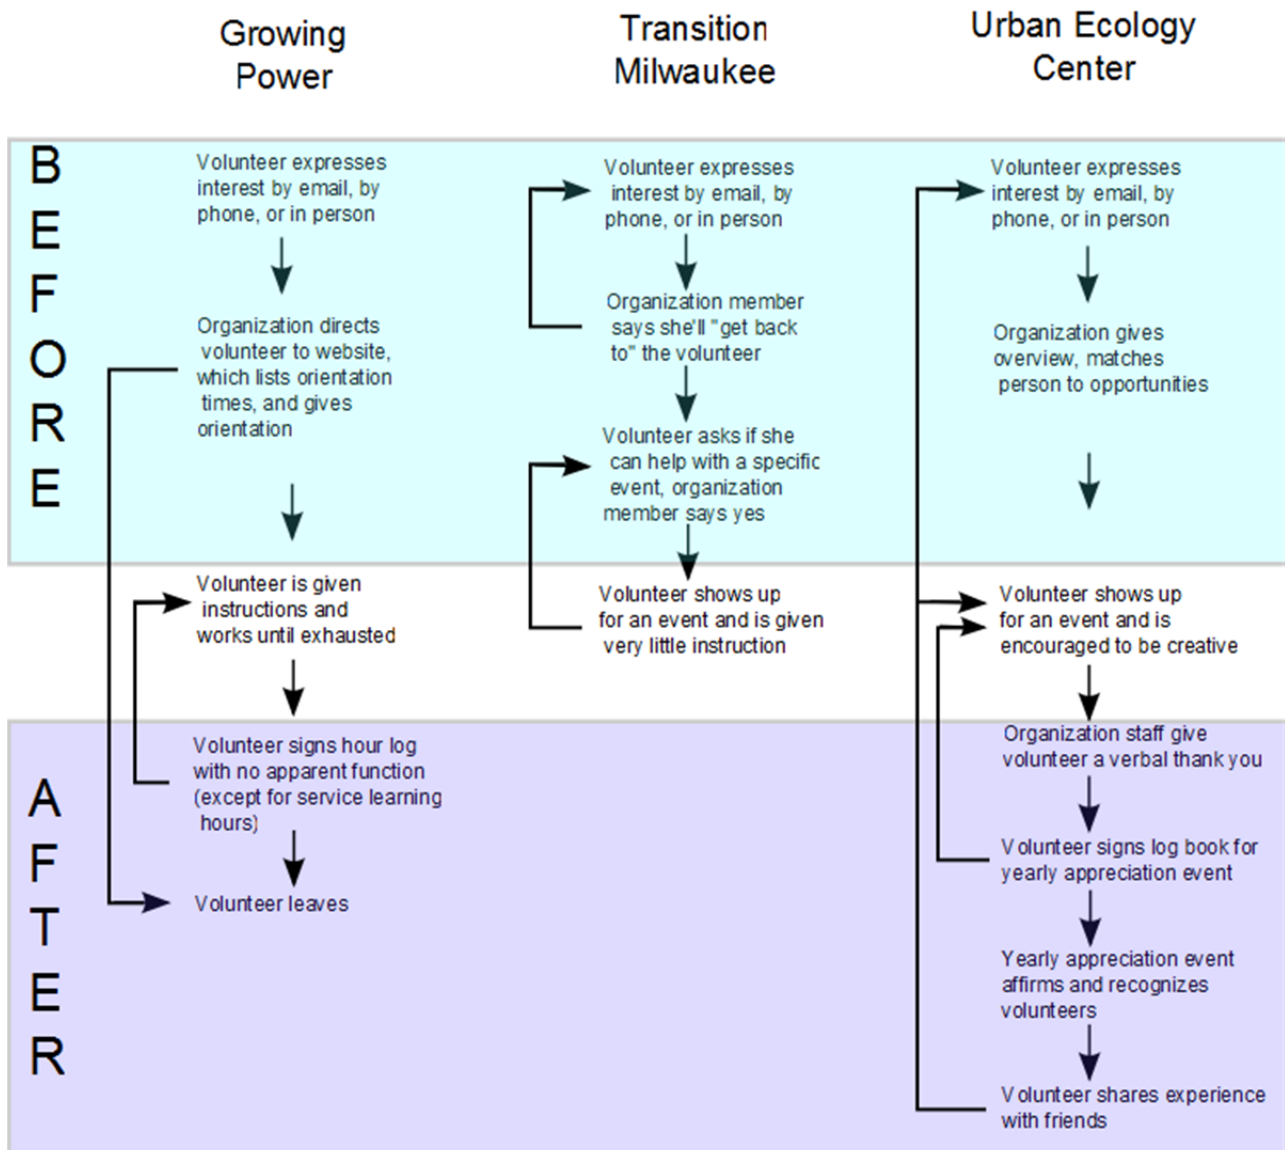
Growing Power

Transition Milwaukee

Urban Ecology Center

BEFORE

Volunteer expresses interest by email, by phone, or in person

Organization directs volunteer to website, which lists orientation times, and gives orientation

Volunteer is given instructions and works until exhausted

Volunteer signs hour log with no apparent function (except for service learning hours)

Volunteer leaves

Volunteer expresses interest by email, by phone, or in person

Organization member says she'll "get back to" the volunteer

Volunteer asks if she can help with a specific event, organization member says yes

Volunteer shows up for an event and is given very little instruction

Volunteer expresses interest by email, by phone, or in person

Organization gives overview, matches person to opportunities

Volunteer shows up for an event and is encouraged to be creative

Organization staff give volunteer a verbal thank you

Volunteer signs log book for yearly appreciation event

Yearly appreciation event affirms and recognizes volunteers

Volunteer shares experience with friends

AFTER